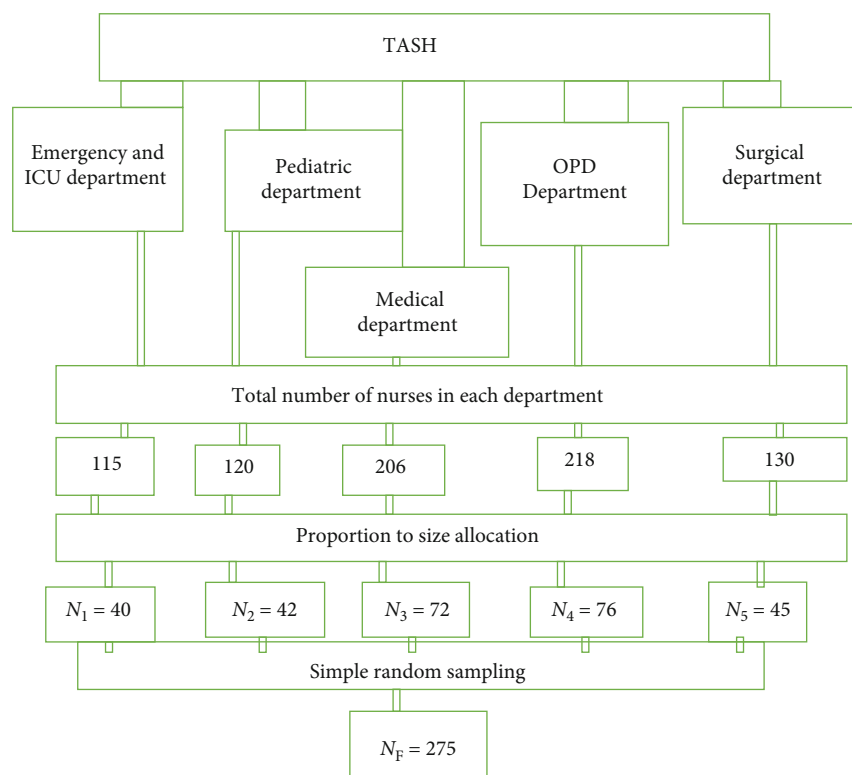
TASH

Emergency and ICU department

Pediatric department

Medical department

OPD Department

Surgical department

Total number of nurses in each department

115

120

206

218

130

Proportion to size allocation

$N_1 = 40$

$N_2 = 42$

$N_3 = 72$

$N_4 = 76$

$N_5 = 45$

Simple random sampling

$N_F = 275$